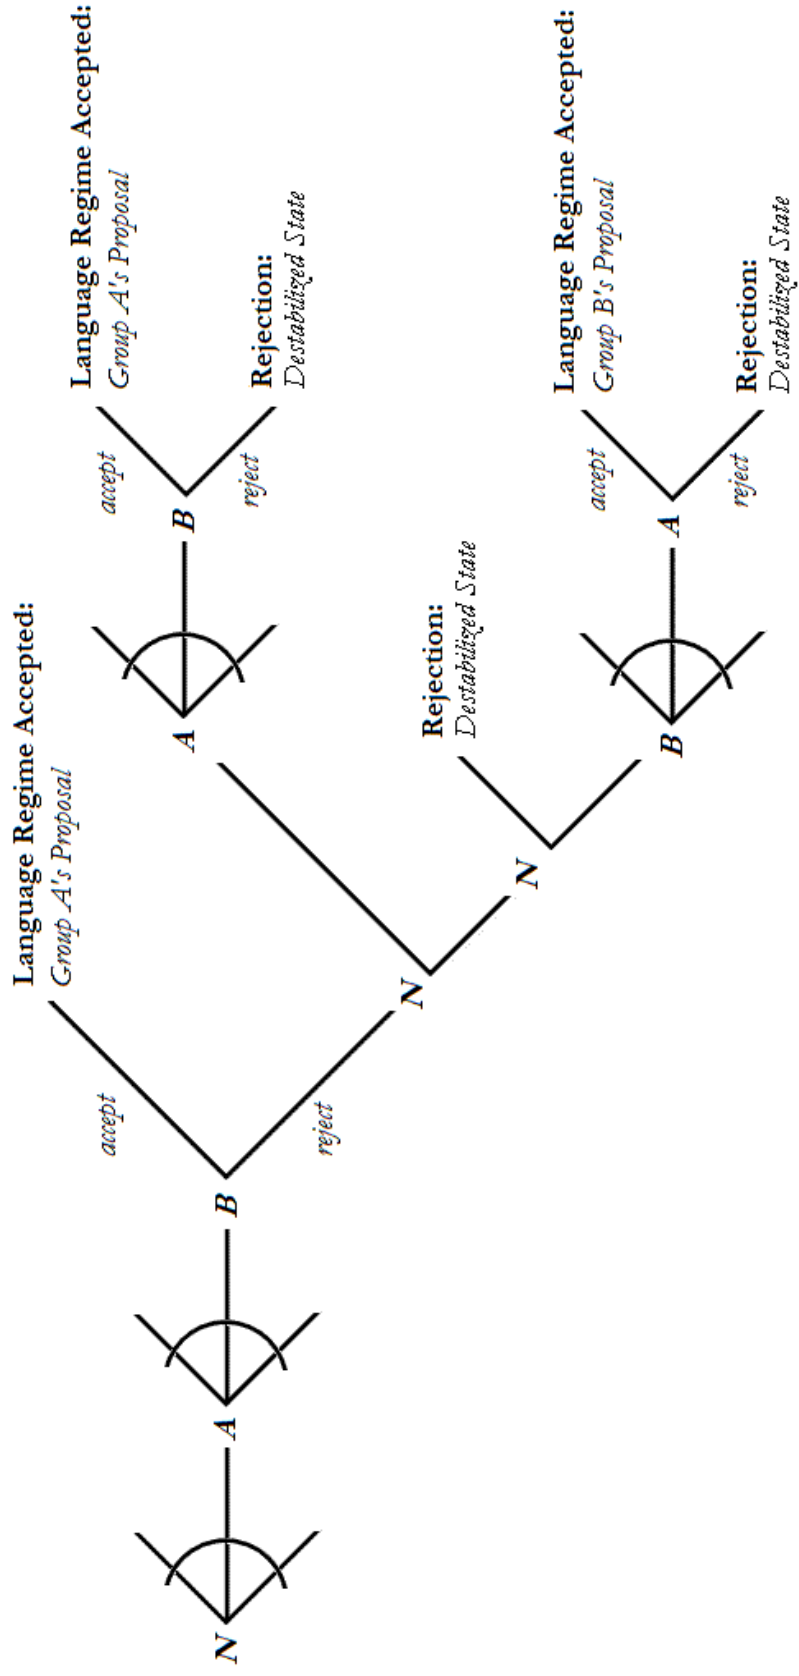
N

A

B

accept

reject

Language Regime Accepted:
Group A's Proposal

N

A

B

accept

reject

Language Regime Accepted:
Group A's Proposal

Rejection:
Destabilized State

N

Rejection:
Destabilized State

B

A

accept

reject

Language Regime Accepted:
Group B's Proposal

Rejection:
Destabilized State